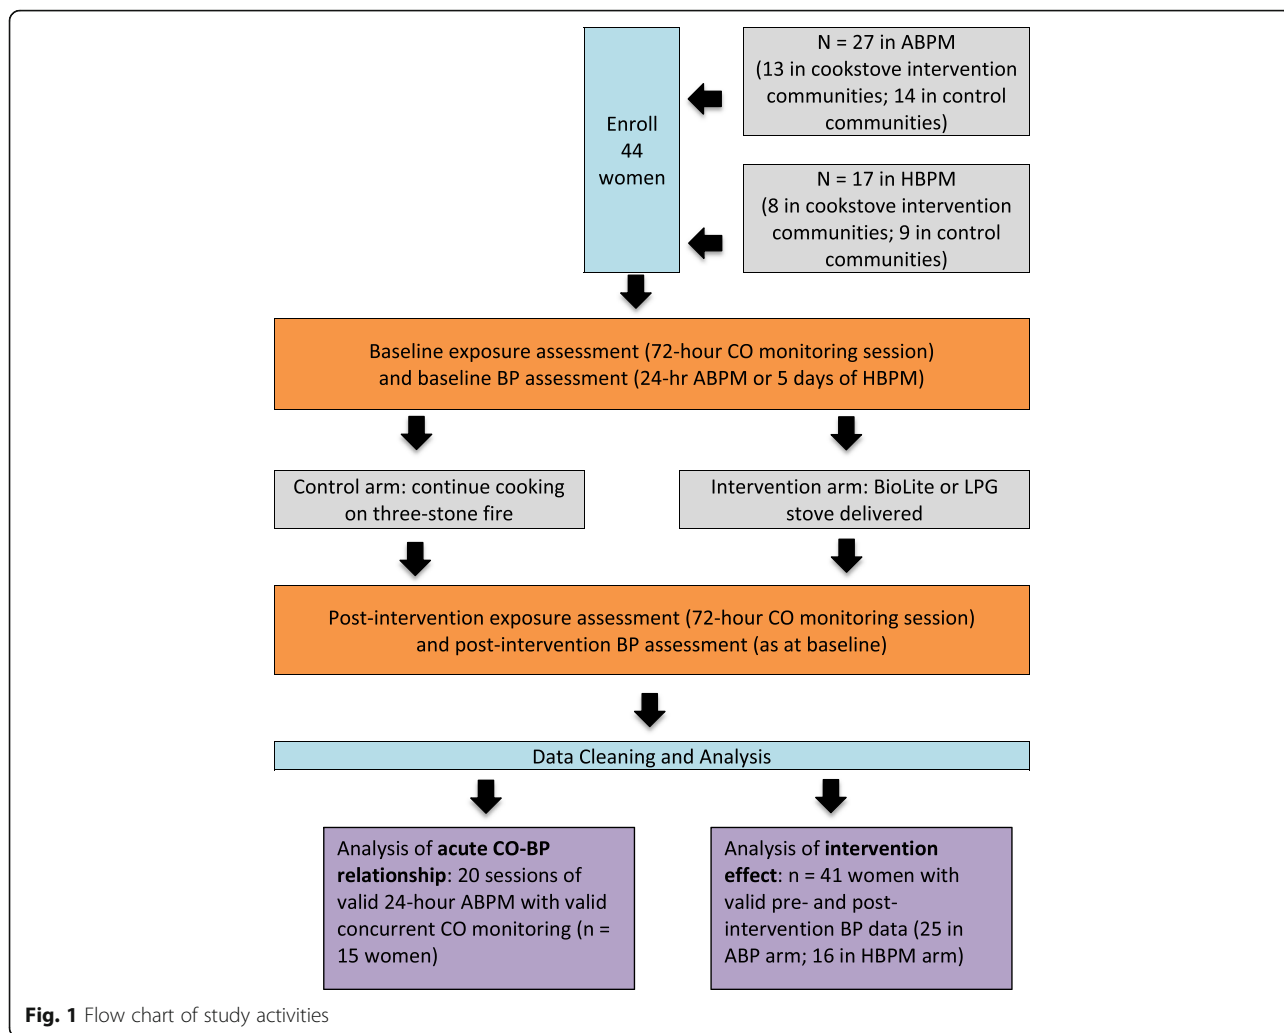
Enroll 44 women

N = 27 in ABPM (13 in cookstove intervention communities; 14 in control communities)

N = 17 in HBPM (8 in cookstove intervention communities; 9 in control communities)

Baseline exposure assessment (72-hour CO monitoring session) and baseline BP assessment (24-hr ABPM or 5 days of HBPM)

Control arm: continue cooking on three-stone fire

Intervention arm: BioLite or LPG stove delivered

Post-intervention exposure assessment (72-hour CO monitoring session) and post-intervention BP assessment (as at baseline)

Data Cleaning and Analysis

Analysis of **acute CO-BP relationship**: 20 sessions of valid 24-hour ABPM with valid concurrent CO monitoring (n = 15 women)

Analysis of **intervention effect**: n = 41 women with valid pre- and post-intervention BP data (25 in ABP arm; 16 in HBPM arm)

**Fig. 1** Flow chart of study activities